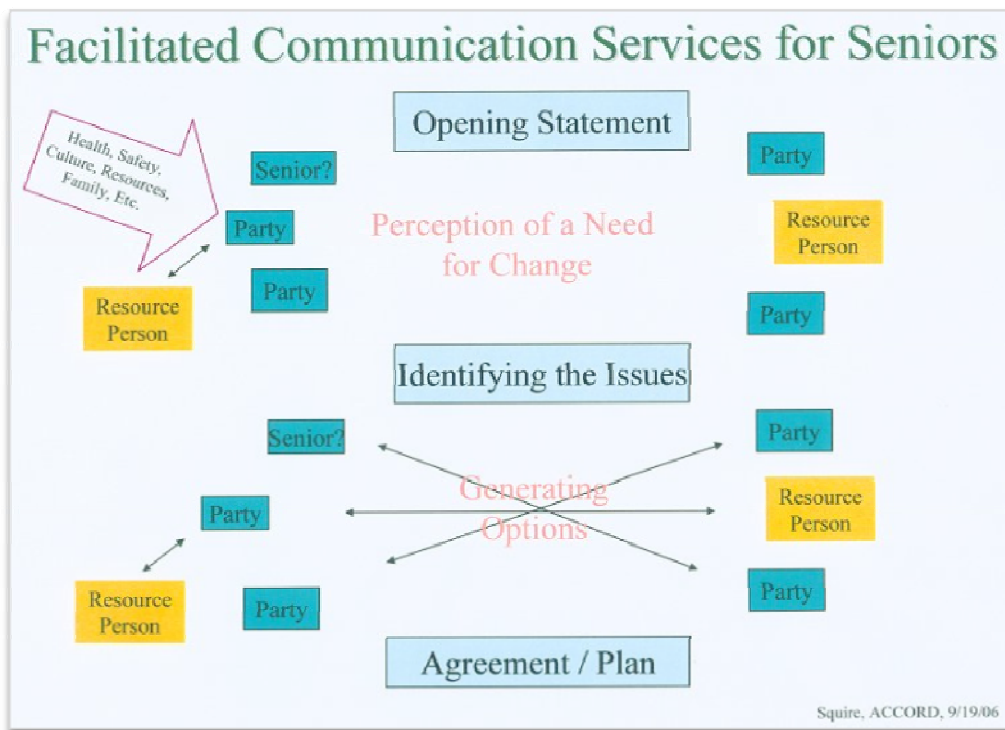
Facilitated Communication Services for Seniors

Health, Safety, Culture, Resources, Family, Etc.

Senior?

Party

Party

Resource Person

Opening Statement

Perception of a Need for Change

Party

Resource Person

Party

Identifying the Issues

Senior?

Party

Resource Person

Party

Generating Options

Party

Resource Person

Party

Agreement / Plan

Squire, ACCORD, 9/19/06